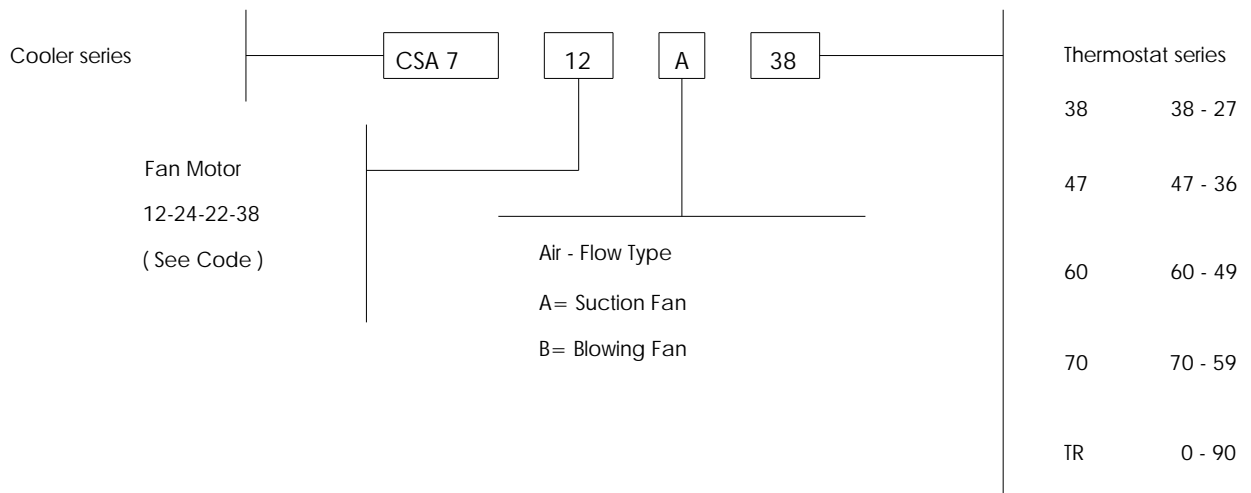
Cooler series

CSA 7 | 12 | A | 38

Thermostat series

| | |
|---|---|
| 38 | 38 - 27 |
| 47 | 47 - 36 |
| 60 | 60 - 49 |
| 70 | 70 - 59 |
| TR | 0 - 90 |

Fan Motor

12-24-22-38

( See Code )

Air - Flow Type

A= Suction Fan

B= Blowing Fan